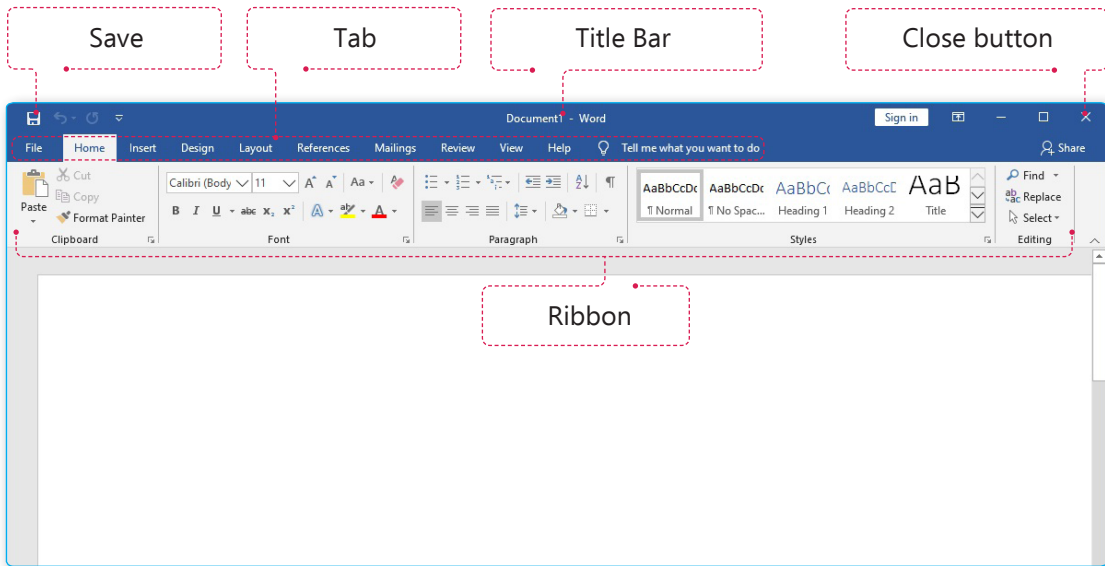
Save
Tab
Title Bar
Close button

Document1 - Word
Sign in
File Home Insert Design Layout References Mailings Review View Help Tell me what you want to do
Share

Paste
Cut
Copy
Format Painter
Clipboard

Calibri (Body 11
Aa
B I U abc $x_2$ $x^2$
A
Font

Paragraph

AaBbCcDc ¶ Normal
AaBbCcDc ¶ No Spac...
AaBbCc Heading 1
AaBbCcD Heading 2
AaB Title
Styles

Find
Replace
Select
Editing

Ribbon